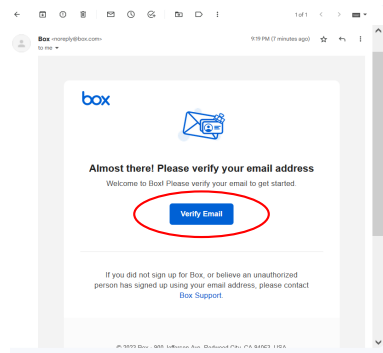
1 of 1

Box <noreply@box.com>
to me

9:19 PM (7 minutes ago)

box

Almost there! Please verify your email address

Welcome to Box! Please verify your email to get started.

Verify Email

If you did not sign up for Box, or believe an unauthorized person has signed up using your email address, please contact Box Support.

© 2023 Box · 900 Jefferson Ave, Redwood City, CA 94063, USA